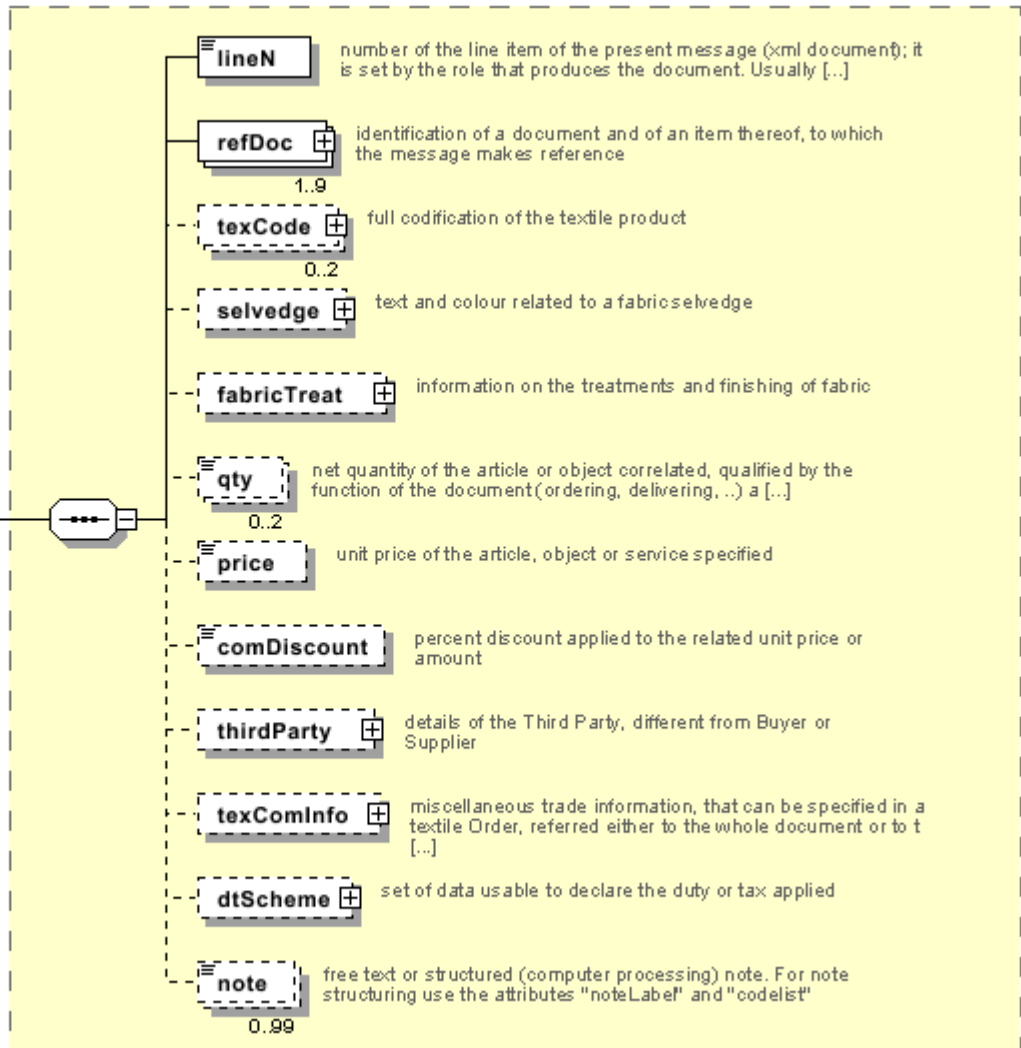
lineN
number of the line item of the present message (xml document); it is set by the role that produces the document. Usually [...]

refDoc
1..9
identification of a document and of an item thereof, to which the message makes reference

texCode
0..2
full codification of the textile product

selvedge
text and colour related to a fabric selvedge

fabricTreat
information on the treatments and finishing of fabric

qty
0..2
net quantity of the article or object correlated, qualified by the function of the document (ordering, delivering, ..) a [...]

price
unit price of the article, object or service specified

comDiscount
percent discount applied to the related unit price or amount

thirdParty
details of the Third Party, different from Buyer or Supplier

texComInfo
miscellaneous trade information, that can be specified in a textile Order, referred either to the whole document or to t [...]

dtScheme
set of data usable to declare the duty or tax applied

note
0..99
free text or structured (computer processing) note. For note structuring use the attributes "noteLabel" and "codelist"